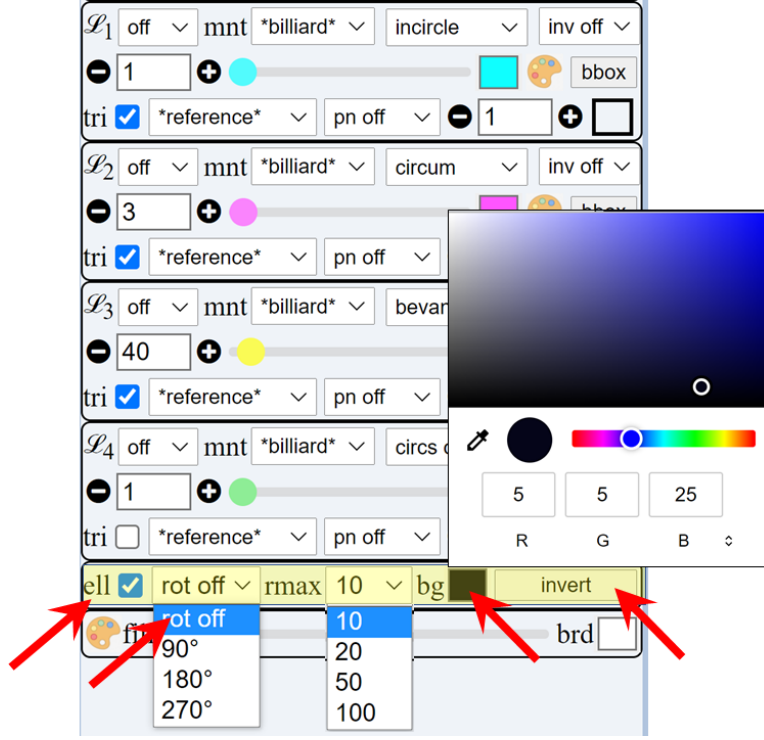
$\mathscr{L}_1$ off mnt *billiard* incircle inv off
1 bbox
tri *reference* pn off 1

$\mathscr{L}_2$ off mnt *billiard* circum inv off
3 bbox
tri *reference* pn off

$\mathscr{L}_3$ off mnt *billiard* bevan
40
tri *reference* pn off

$\mathscr{L}_4$ off mnt *billiard* circs c
1
tri *reference* pn off

5 5 25
R G B

ell rot off rmax 10 bg invert
fi brd
rot off
90°
180°
270°
10
20
50
100